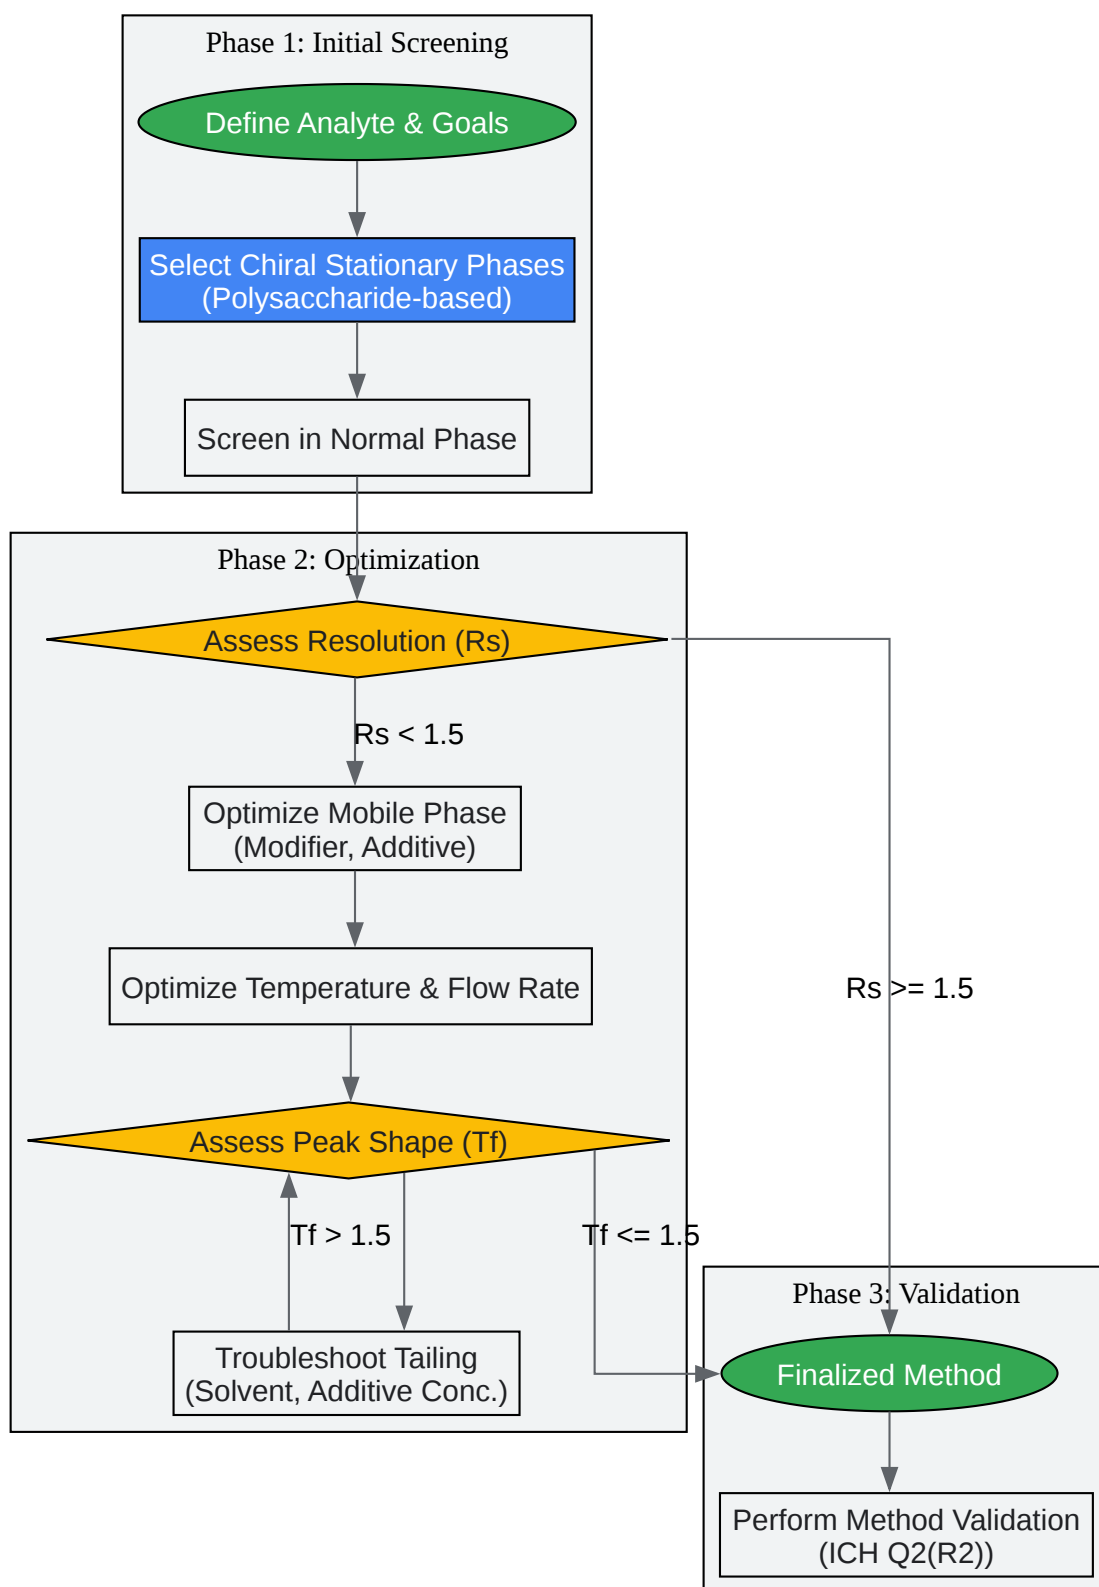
Phase 1: Initial Screening

Define Analyte & Goals

Select Chiral Stationary Phases (Polysaccharide-based)

Screen in Normal Phase

Phase 2: Optimization

Assess Resolution (Rs)

Rs < 1.5

Optimize Mobile Phase (Modifier, Additive)

Optimize Temperature & Flow Rate

Rs >= 1.5

Assess Peak Shape (Tf)

Tf > 1.5

Tf <= 1.5

Troubleshoot Tailing (Solvent, Additive Conc.)

Phase 3: Validation

Finalized Method

Perform Method Validation (ICH Q2(R2))